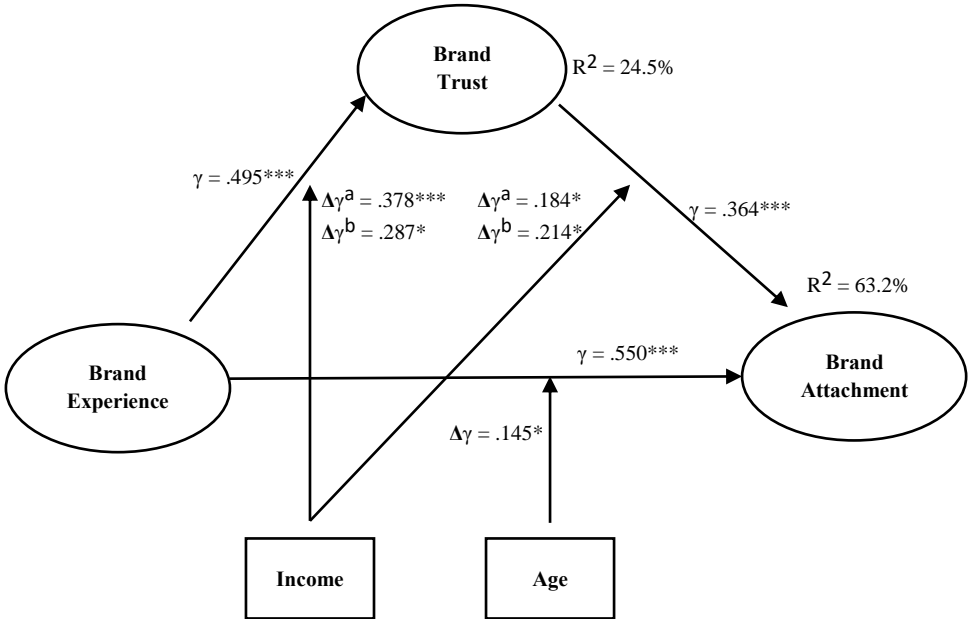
Brand Trust

$R^2 = 24.5\%$

$\gamma = .495^{***}$

$\Delta\gamma^a = .378^{***}$
$\Delta\gamma^b = .287^{*}$

$\Delta\gamma^a = .184^{*}$
$\Delta\gamma^b = .214^{*}$

$\gamma = .364^{***}$

$R^2 = 63.2\%$

Brand Experience

$\gamma = .550^{***}$

Brand Attachment

$\Delta\gamma = .145^{*}$

Income

Age